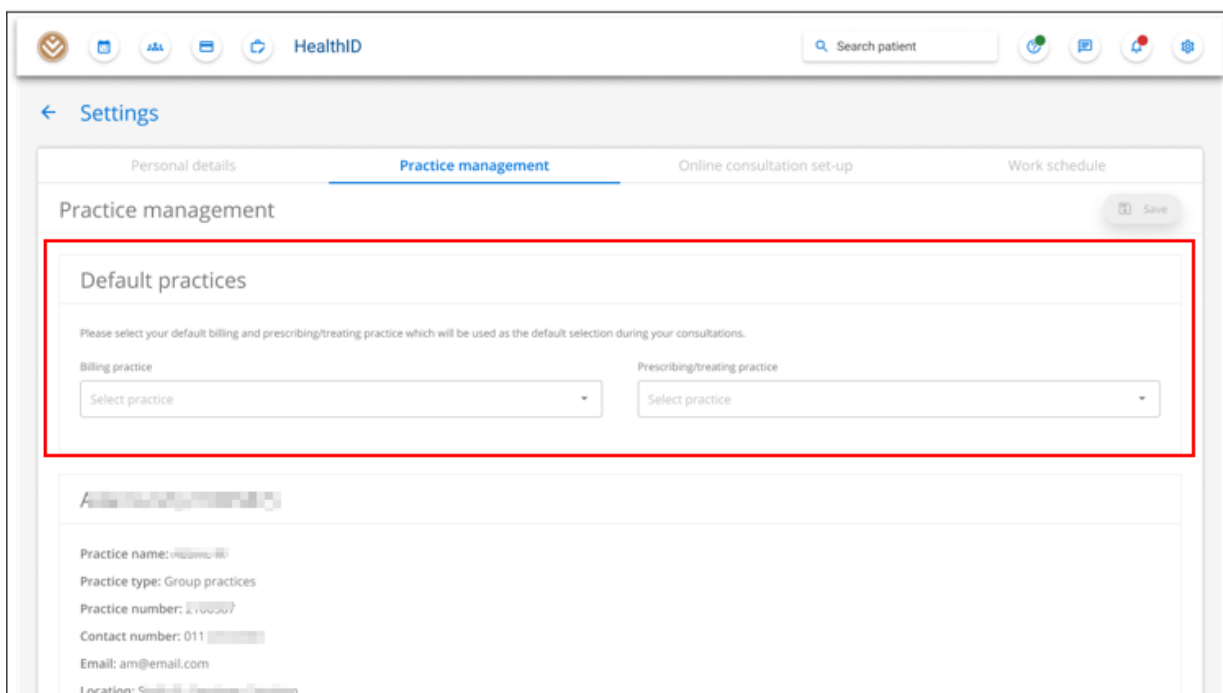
HealthID

Search patient

Settings

Personal details

Practice management

Online consultation set-up

Work schedule

Practice management

Save

Default practices

Please select your default billing and prescribing/treating practice which will be used as the default selection during your consultations.

Billing practice

Select practice

Prescribing/treating practice

Select practice

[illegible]

Practice name: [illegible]

Practice type: Group practices

Practice number: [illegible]

Contact number: 011 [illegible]

Email: am@email.com

Location: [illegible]